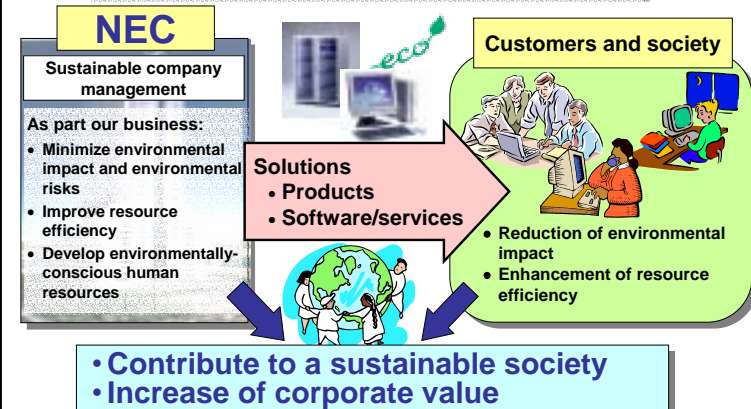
NEC

Sustainable company management

As part our business:

- Minimize environmental impact and environmental risks
- Improve resource efficiency
- Develop environmentally-conscious human resources

eco

Solutions

- Products
- Software/services

Customers and society

- Reduction of environmental impact
- Enhancement of resource efficiency

• Contribute to a sustainable society
• Increase of corporate value